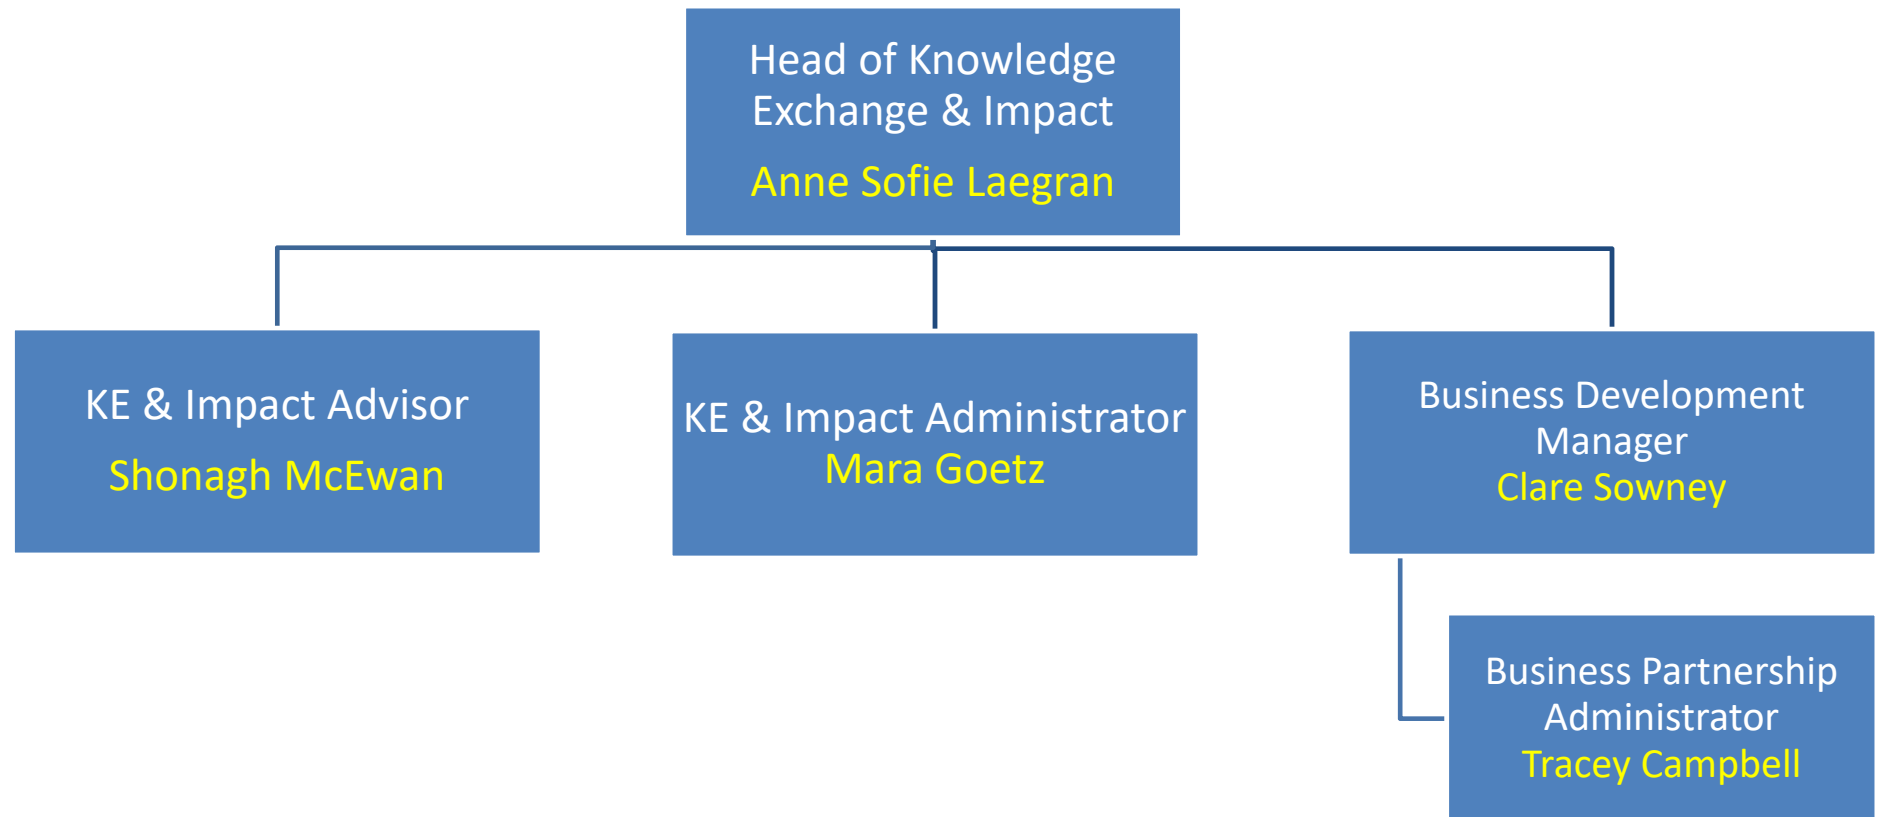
Head of Knowledge Exchange & Impact
Anne Sofie Laegran

KE & Impact Advisor
Shonagh McEwan

KE & Impact Administrator
Mara Goetz

Business Development Manager
Clare Sowney

Business Partnership Administrator
Tracey Campbell